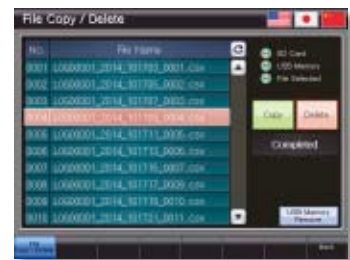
File Copy / Delete

| No. | File Name |
|---|---|
| 0001 | LOG00001_2014_101703_0001.csv |
| 0002 | LOG00001_2014_101705_0002.csv |
| 0003 | LOG00001_2014_101707_0003.csv |
| 0004 | LOG00001_2014_101709_0004.csv |
| 0005 | LOG00001_2014_101711_0005.csv |
| 0006 | LOG00001_2014_101713_0006.csv |
| 0007 | LOG00001_2014_101715_0007.csv |
| 0008 | LOG00001_2014_101717_0008.csv |
| 0009 | LOG00001_2014_101719_0009.csv |
| 0010 | LOG00001_2014_101721_0010.csv |

SD Card
USB Memory
File Selected

Copy
Delete
Completed

USB Memory Remove

File
Back